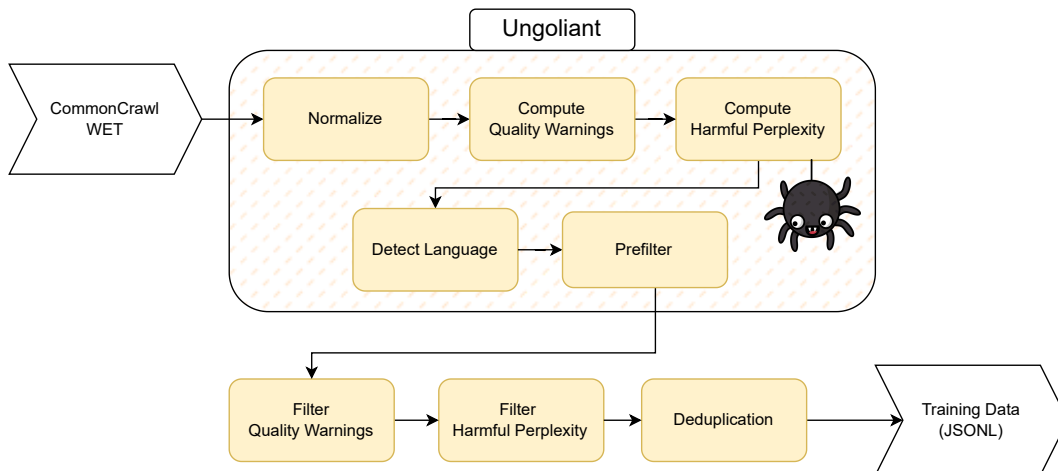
Ungoliant

CommonCrawl WET

Normalize

Compute Quality Warnings

Compute Harmful Perplexity

Detect Language

Prefilter

Filter Quality Warnings

Filter Harmful Perplexity

Deduplication

Training Data (JSONL)